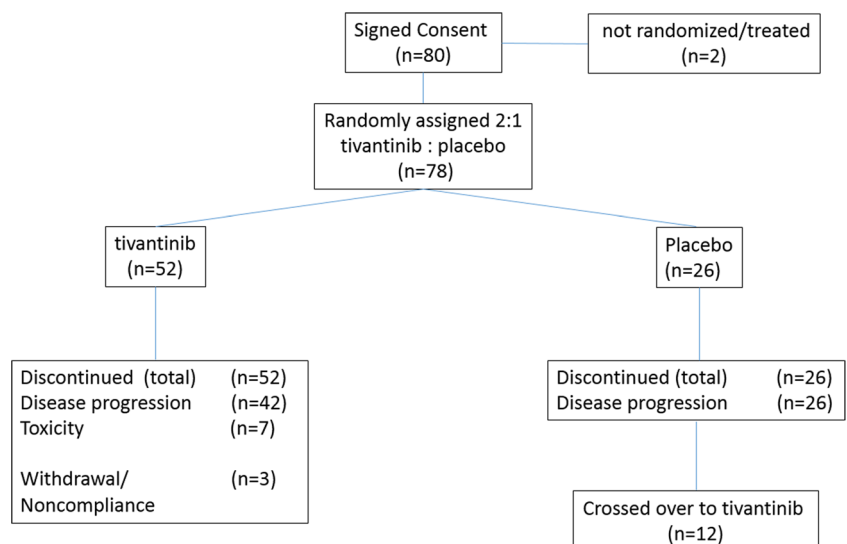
Signed Consent
(n=80)

not randomized/treated
(n=2)

Randomly assigned 2:1
tivantinib : placebo
(n=78)

tivantinib
(n=52)

Placebo
(n=26)

Discontinued (total) (n=52)
Disease progression (n=42)
Toxicity (n=7)

Withdrawal/ Noncompliance (n=3)

Discontinued (total) (n=26)
Disease progression (n=26)

Crossed over to tivantinib
(n=12)